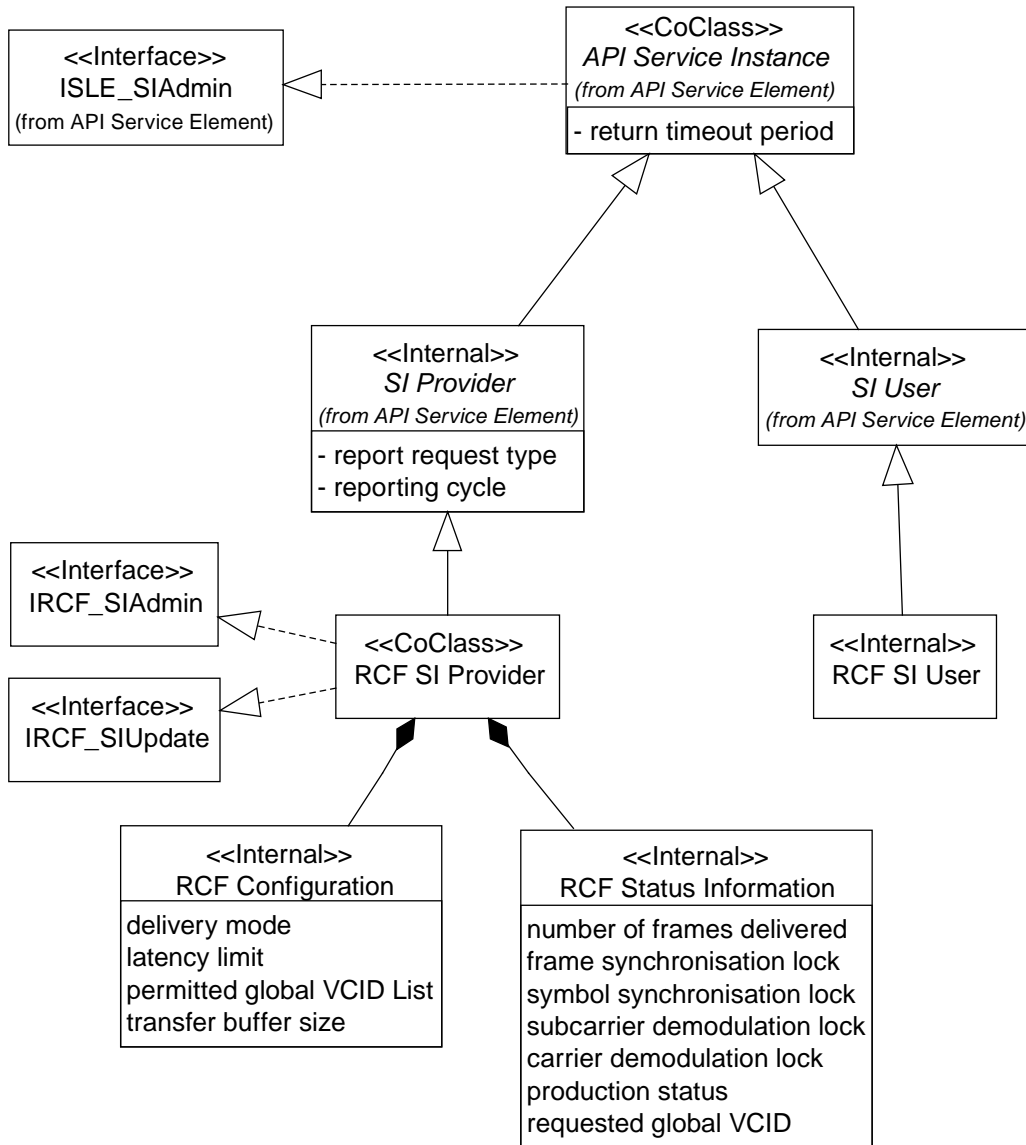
<<Interface>>
ISLE_SIAdmin
(from API Service Element)

<<CoClass>>
API Service Instance
(from API Service Element)

- return timeout period

<<Internal>>
SI Provider
(from API Service Element)

- report request type
- reporting cycle

<<Internal>>
SI User
(from API Service Element)

<<Interface>>
IRCF_SIAdmin

<<CoClass>>
RCF SI Provider

<<Interface>>
IRCF_SIUpdate

<<Internal>>
RCF SI User

<<Internal>>
RCF Configuration

delivery mode
latency limit
permitted global VCID List
transfer buffer size

<<Internal>>
RCF Status Information

number of frames delivered
frame synchronisation lock
symbol synchronisation lock
subcarrier demodulation lock
carrier demodulation lock
production status
requested global VCID